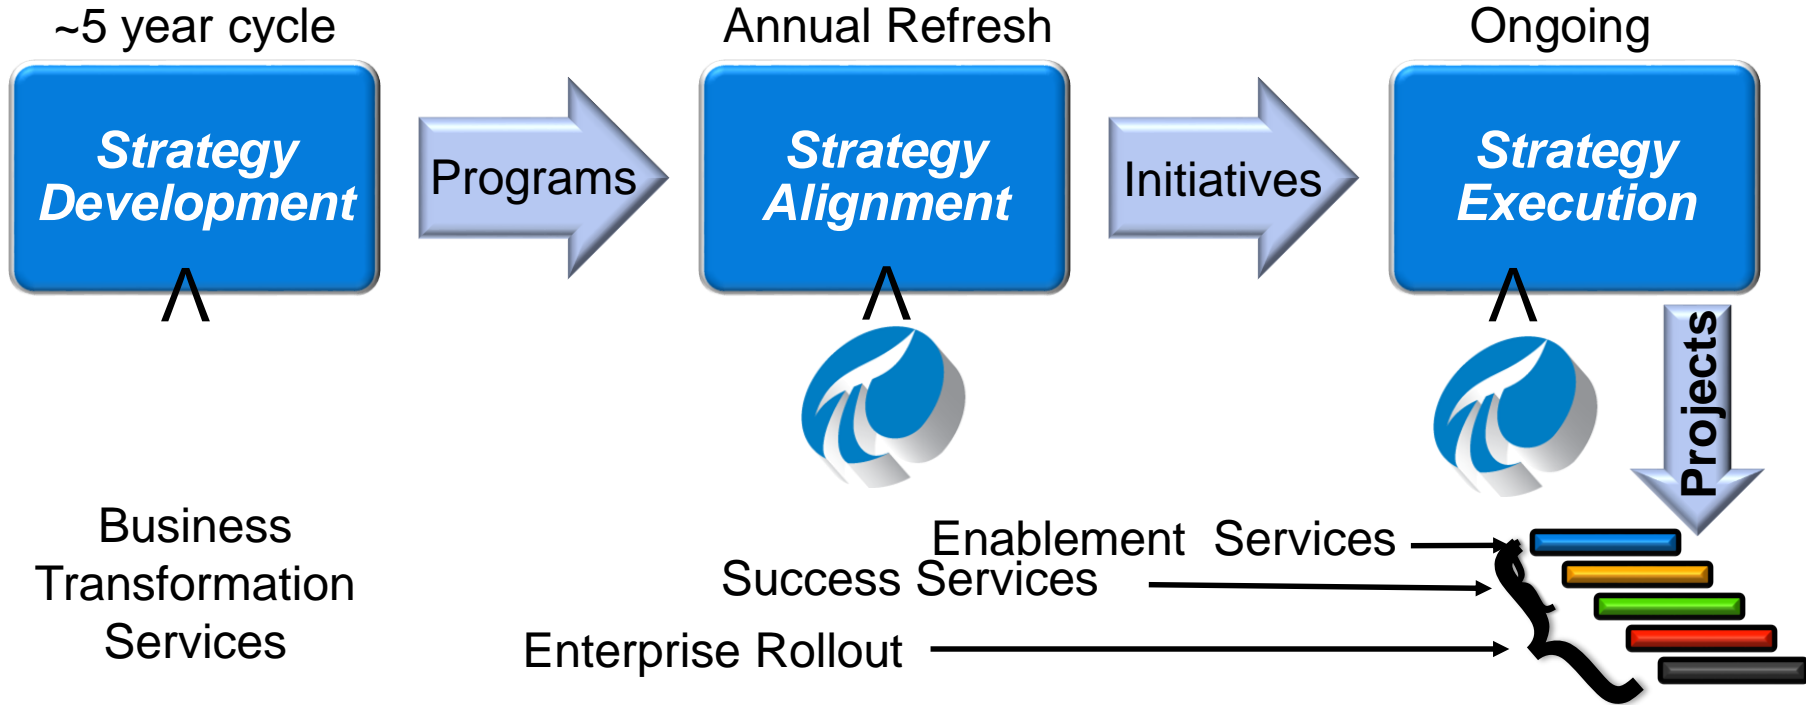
~5 year cycle

Strategy Development

Programs

Annual Refresh

Strategy Alignment

Initiatives

Ongoing

Strategy Execution

Projects

Business Transformation Services

Enablement Services

Success Services

Enterprise Rollout